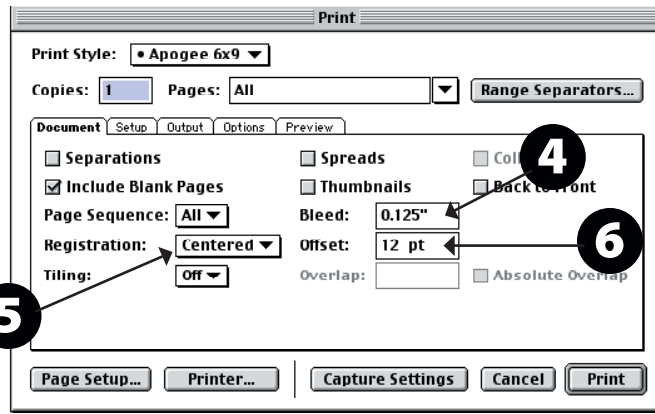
Print

Print Style: • Apogee 6x9

Copies: 1 Pages: All Range Separators...

Document Setup Output Options Preview

Separations

Include Blank Pages

Page Sequence: All

Registration: Centered

Tiling: Off

Spreads

Thumbnails

Bleed: 0.125"

Offset: 12 pt

Overlap:

Col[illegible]

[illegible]ack to Front

Absolute Overlap

4

6

5

Page Setup... Printer... Capture Settings Cancel Print